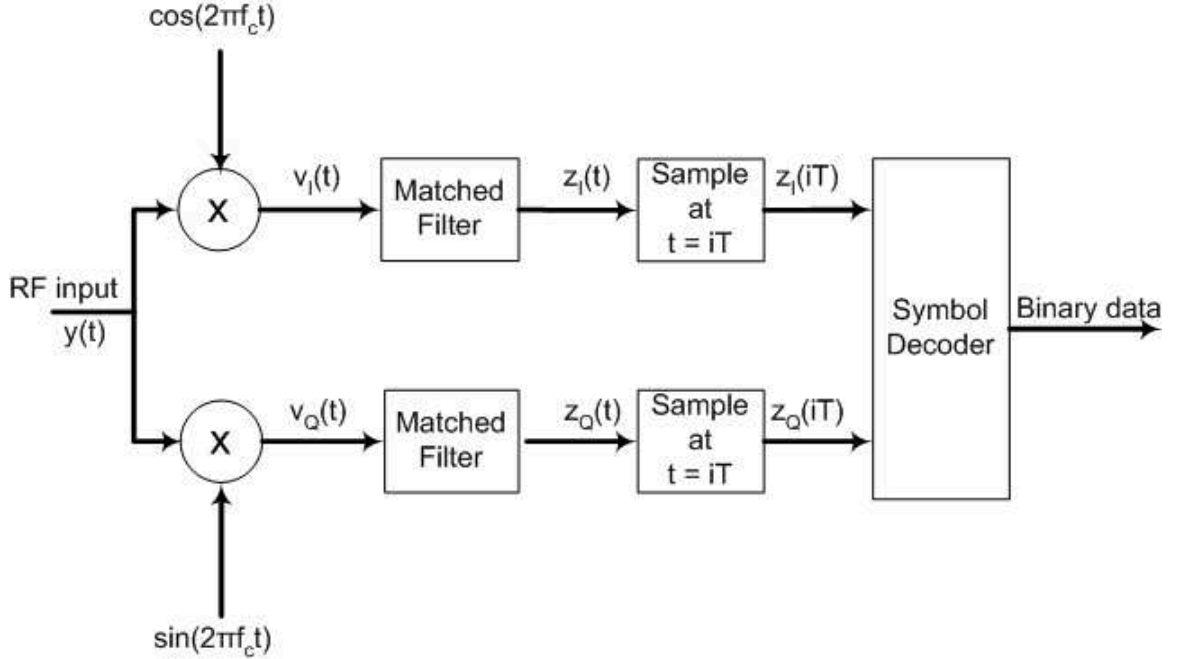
$\cos(2\pi f_c t)$

X

$v_I(t)$

Matched Filter

$z_I(t)$

Sample at $t = iT$

$z_I(iT)$

RF input
$y(t)$

Symbol Decoder

Binary data

X

$v_Q(t)$

Matched Filter

$z_Q(t)$

Sample at $t = iT$

$z_Q(iT)$

$\sin(2\pi f_c t)$